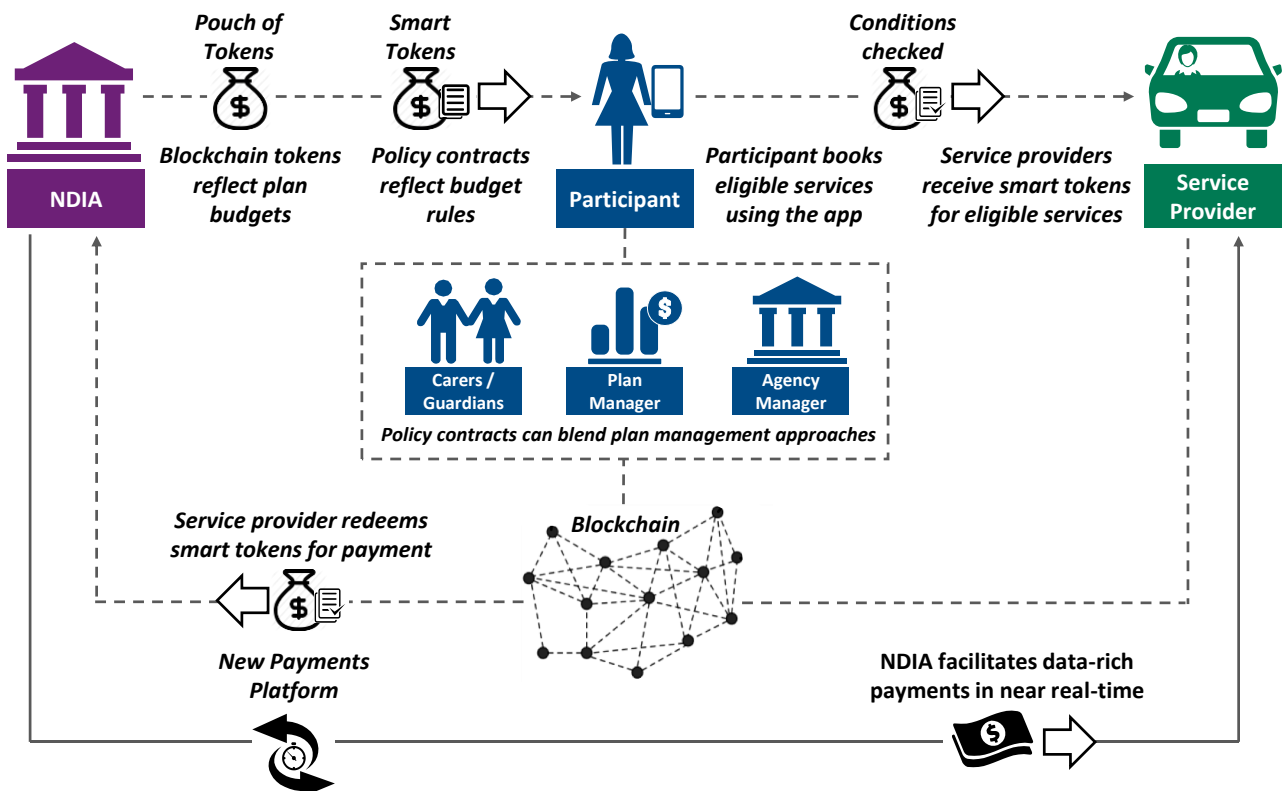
Pouch of Tokens

Smart Tokens

Conditions checked

NDIA

Blockchain tokens reflect plan budgets

Policy contracts reflect budget rules

Participant

Participant books eligible services using the app

Service providers receive smart tokens for eligible services

Service Provider

Carers / Guardians

Plan Manager

Agency Manager

Policy contracts can blend plan management approaches

Service provider redeems smart tokens for payment

Blockchain

New Payments Platform

NDIA facilitates data-rich payments in near real-time